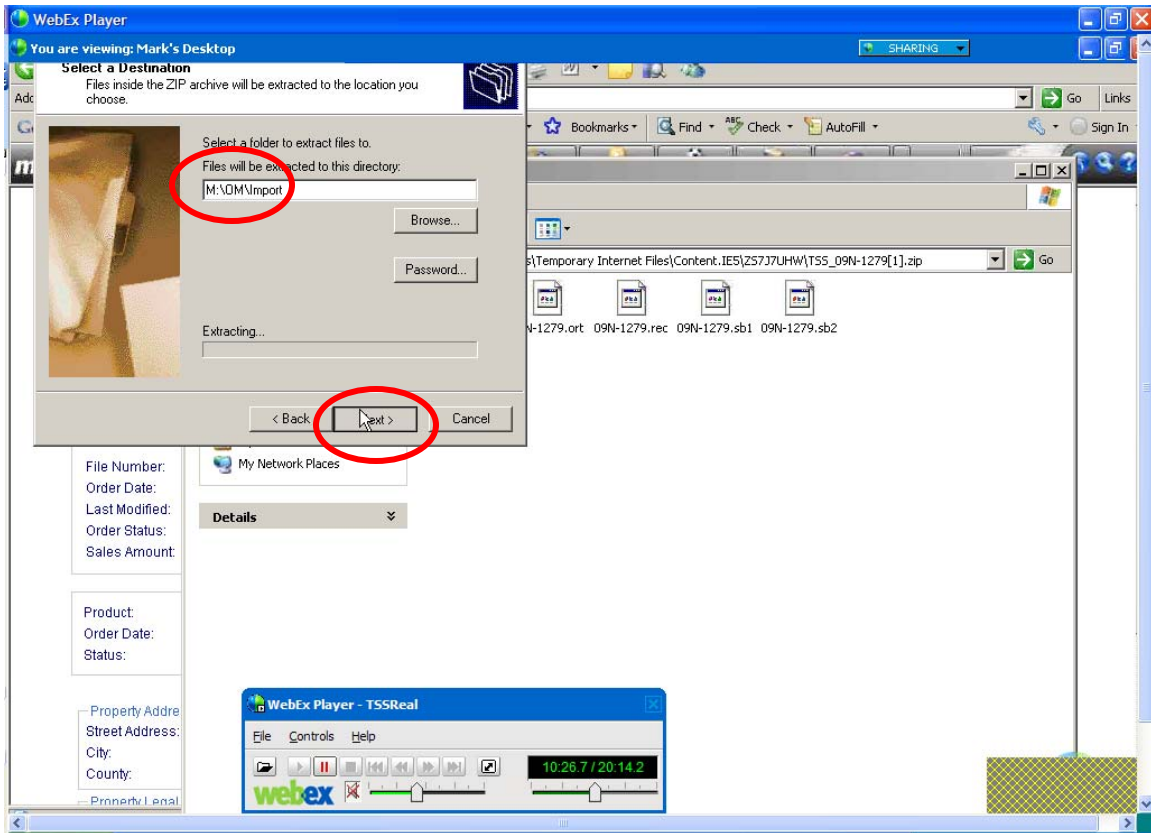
WebEx Player
You are viewing: Mark's Desktop
SHARING
Select a Destination
Files inside the ZIP archive will be extracted to the location you choose.
Adc
Go
Links
G
Bookmarks
Find
Check
AutoFill
Sign In
m
Select a folder to extract files to.
Files will be extracted to this directory:
M:\OM\Import
Browse...
Password...
Extracting...
< Back
Next >
Cancel
s\Temporary Internet Files\Content.IE5\ZS7J7UHW\TSS_09N-1279[1].zip
Go
N-1279.ort
09N-1279.rec
09N-1279.sb1
09N-1279.sb2
My Network Places
Details
File Number:
Order Date:
Last Modified:
Order Status:
Sales Amount:
Product:
Order Date:
Status:
Property Addre
Street Address:
City:
County:
Property Legal
WebEx Player - TSSReal
File
Controls
Help
10:26.7 / 20:14.2
webex